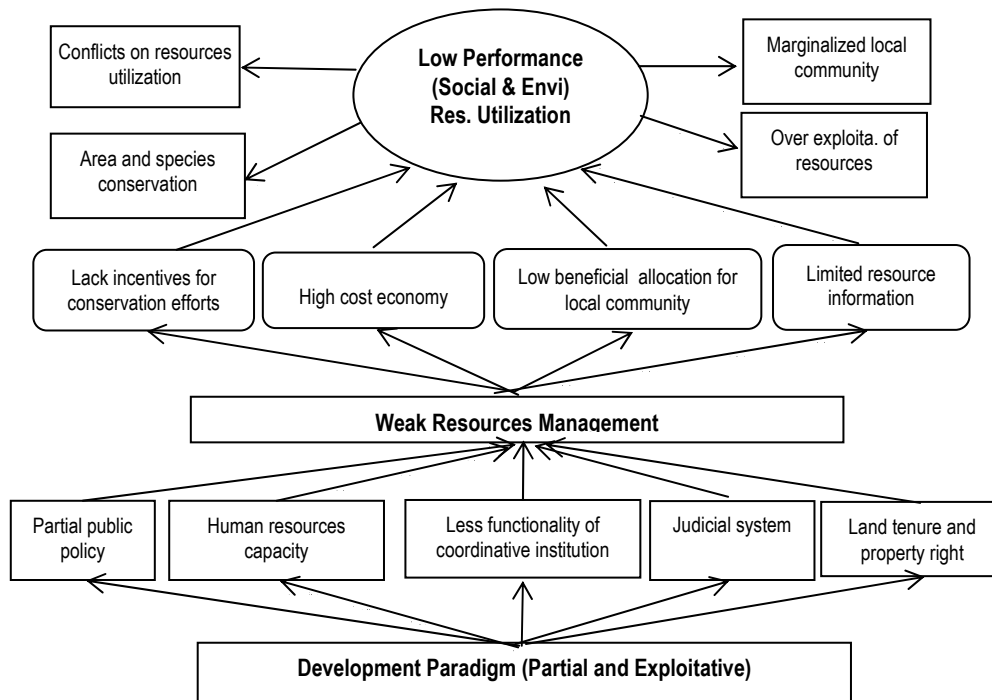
Conflicts on resources utilization

Low Performance (Social & Envi) Res. Utilization

Marginalized local community

Area and species conservation

Over exploita. of resources

Lack incentives for conservation efforts

High cost economy

Low beneficial allocation for local community

Limited resource information

Weak Resources Management

Partial public policy

Human resources capacity

Less functionality of coordinative institution

Judicial system

Land tenure and property right

Development Paradigm (Partial and Exploitative)